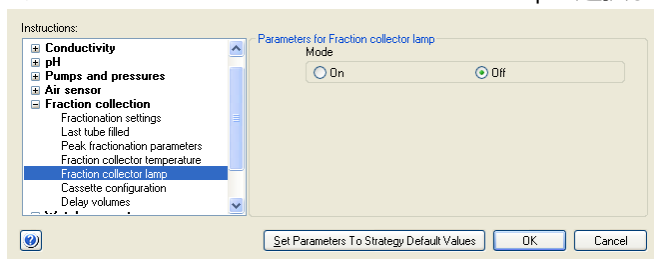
Instructions:

Conductivity
pH
Pumps and pressures
Air sensor
Fraction collection
Fractionation settings
Last tube filled
Peak fractionation parameters
Fraction collector temperature
Fraction collector lamp
Cassette configuration
Delay volumes
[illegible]

Parameters for Fraction collector lamp
Mode
On
Off

Set Parameters To Strategy Default Values
OK
Cancel